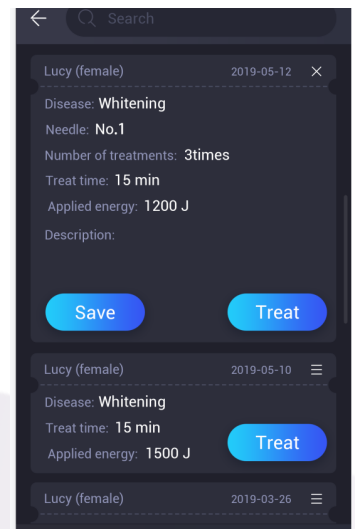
Search

Lucy (female) 2019-05-12 ×

Disease: Whitening

Needle: No.1

Number of treatments: 3times

Treat time: 15 min

Applied energy: 1200 J

Description:

Save

Treat

Lucy (female) 2019-05-10

Disease: Whitening

Treat time: 15 min

Applied energy: 1500 J

Treat

Lucy (female) 2019-03-26